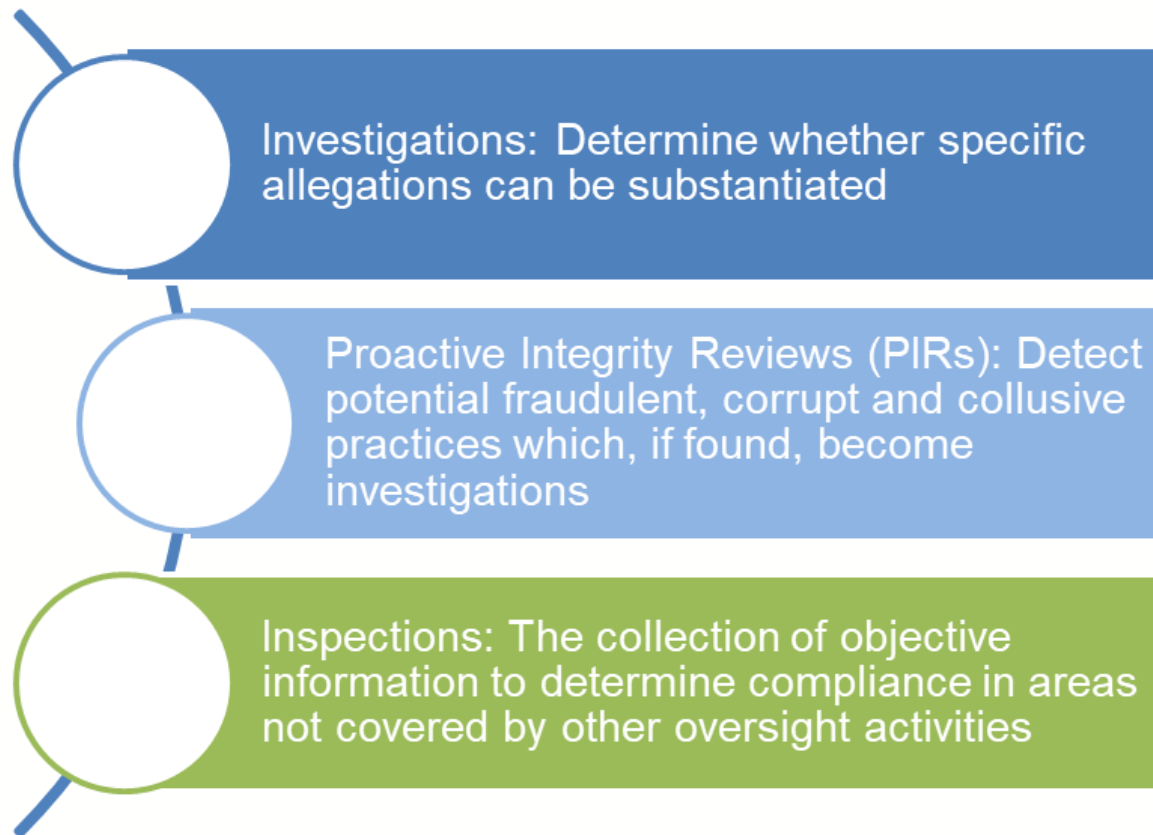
Investigations: Determine whether specific allegations can be substantiated

Proactive Integrity Reviews (PIRs): Detect potential fraudulent, corrupt and collusive practices which, if found, become investigations

Inspections: The collection of objective information to determine compliance in areas not covered by other oversight activities